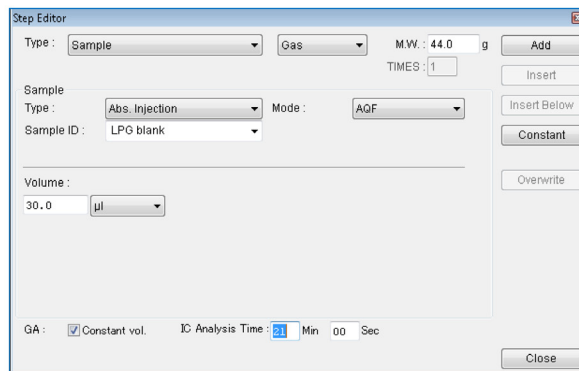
Step Editor

Type : Sample Gas M.W. : 44.0 g Add

TIMES : 1 Insert

Sample

Type : Abs. Injection Mode : AQF Insert Below

Sample ID : LPG blank Constant

Overwrite

Volume :

30.0 μl

GA : Constant vol. IC Analysis Time : 21 Min 00 Sec

Close